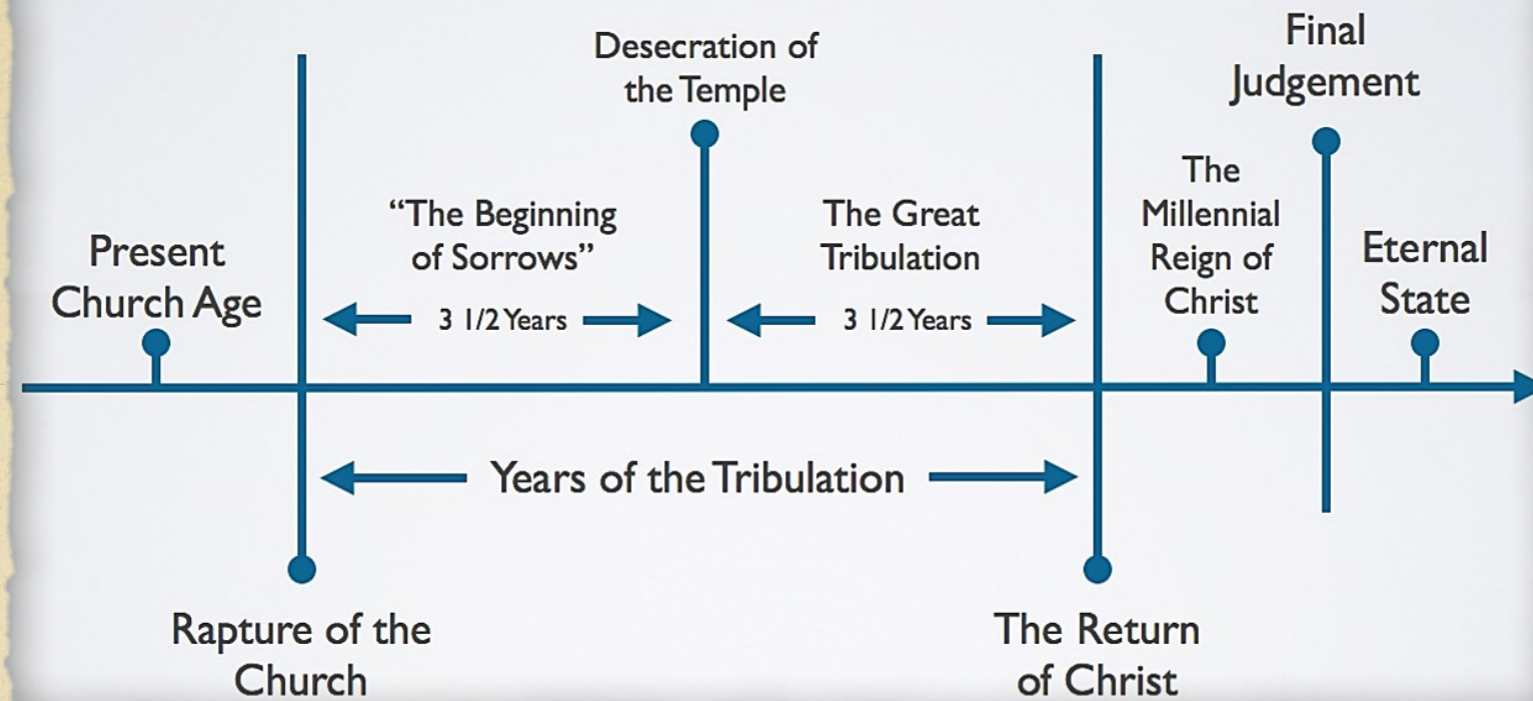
Final Judgement

Desecration of the Temple

Present Church Age

"The Beginning of Sorrows"

3 1/2 Years

The Great Tribulation

3 1/2 Years

The Millennial Reign of Christ

Eternal State

Years of the Tribulation

Rapture of the Church

The Return of Christ